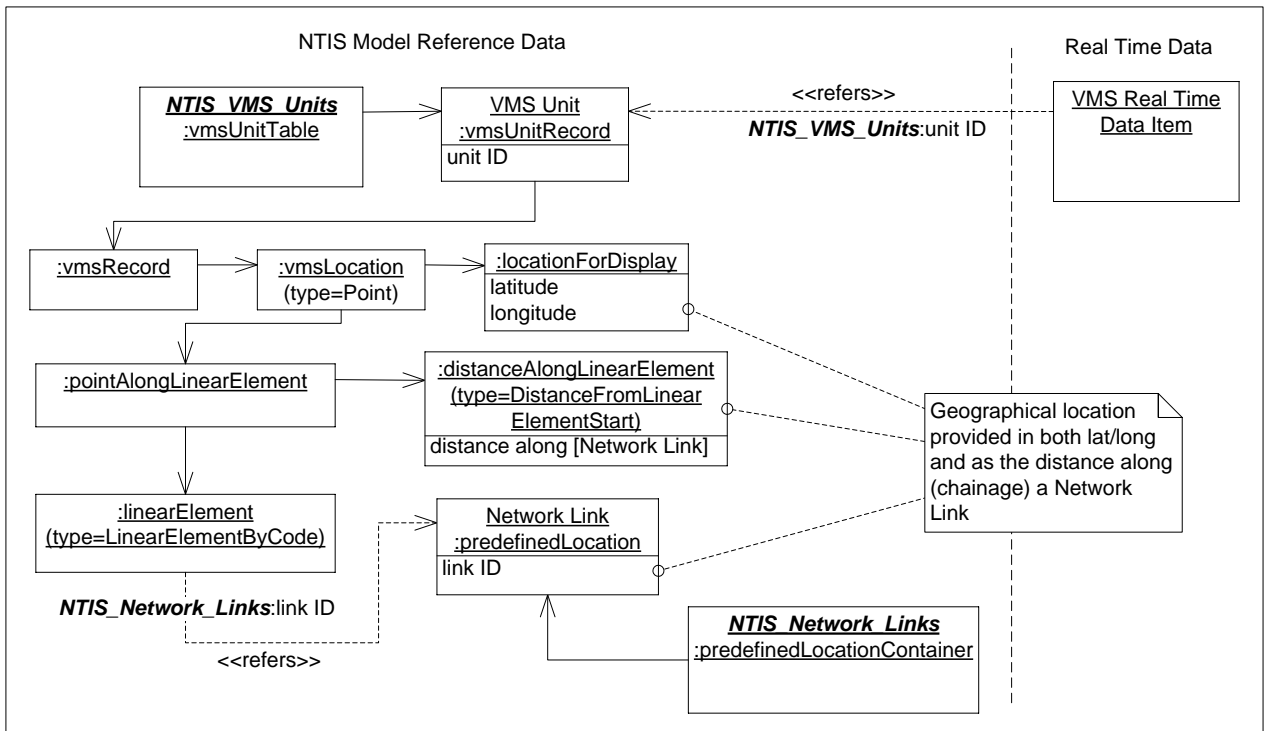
NTIS Model Reference Data

Real Time Data

NTIS_VMS_Units
:vmsUnitTable

VMS Unit
:vmsUnitRecord
unit ID

<<refers>>

NTIS_VMS_Units:unit ID

VMS Real Time
Data Item

:vmsRecord

:vmsLocation
(type=Point)

:locationForDisplay
latitude
longitude

:pointAlongLinearElement

:distanceAlongLinearElement
(type=DistanceFromLinearElementStart)
distance along [Network Link]

Geographical location provided in both lat/long and as the distance along (chainage) a Network Link

:linearElement
(type=LinearElementByCode)

Network Link
:predefinedLocation
link ID

NTIS_Network_Links:link ID

<<refers>>

NTIS_Network_Links
:predefinedLocationContainer